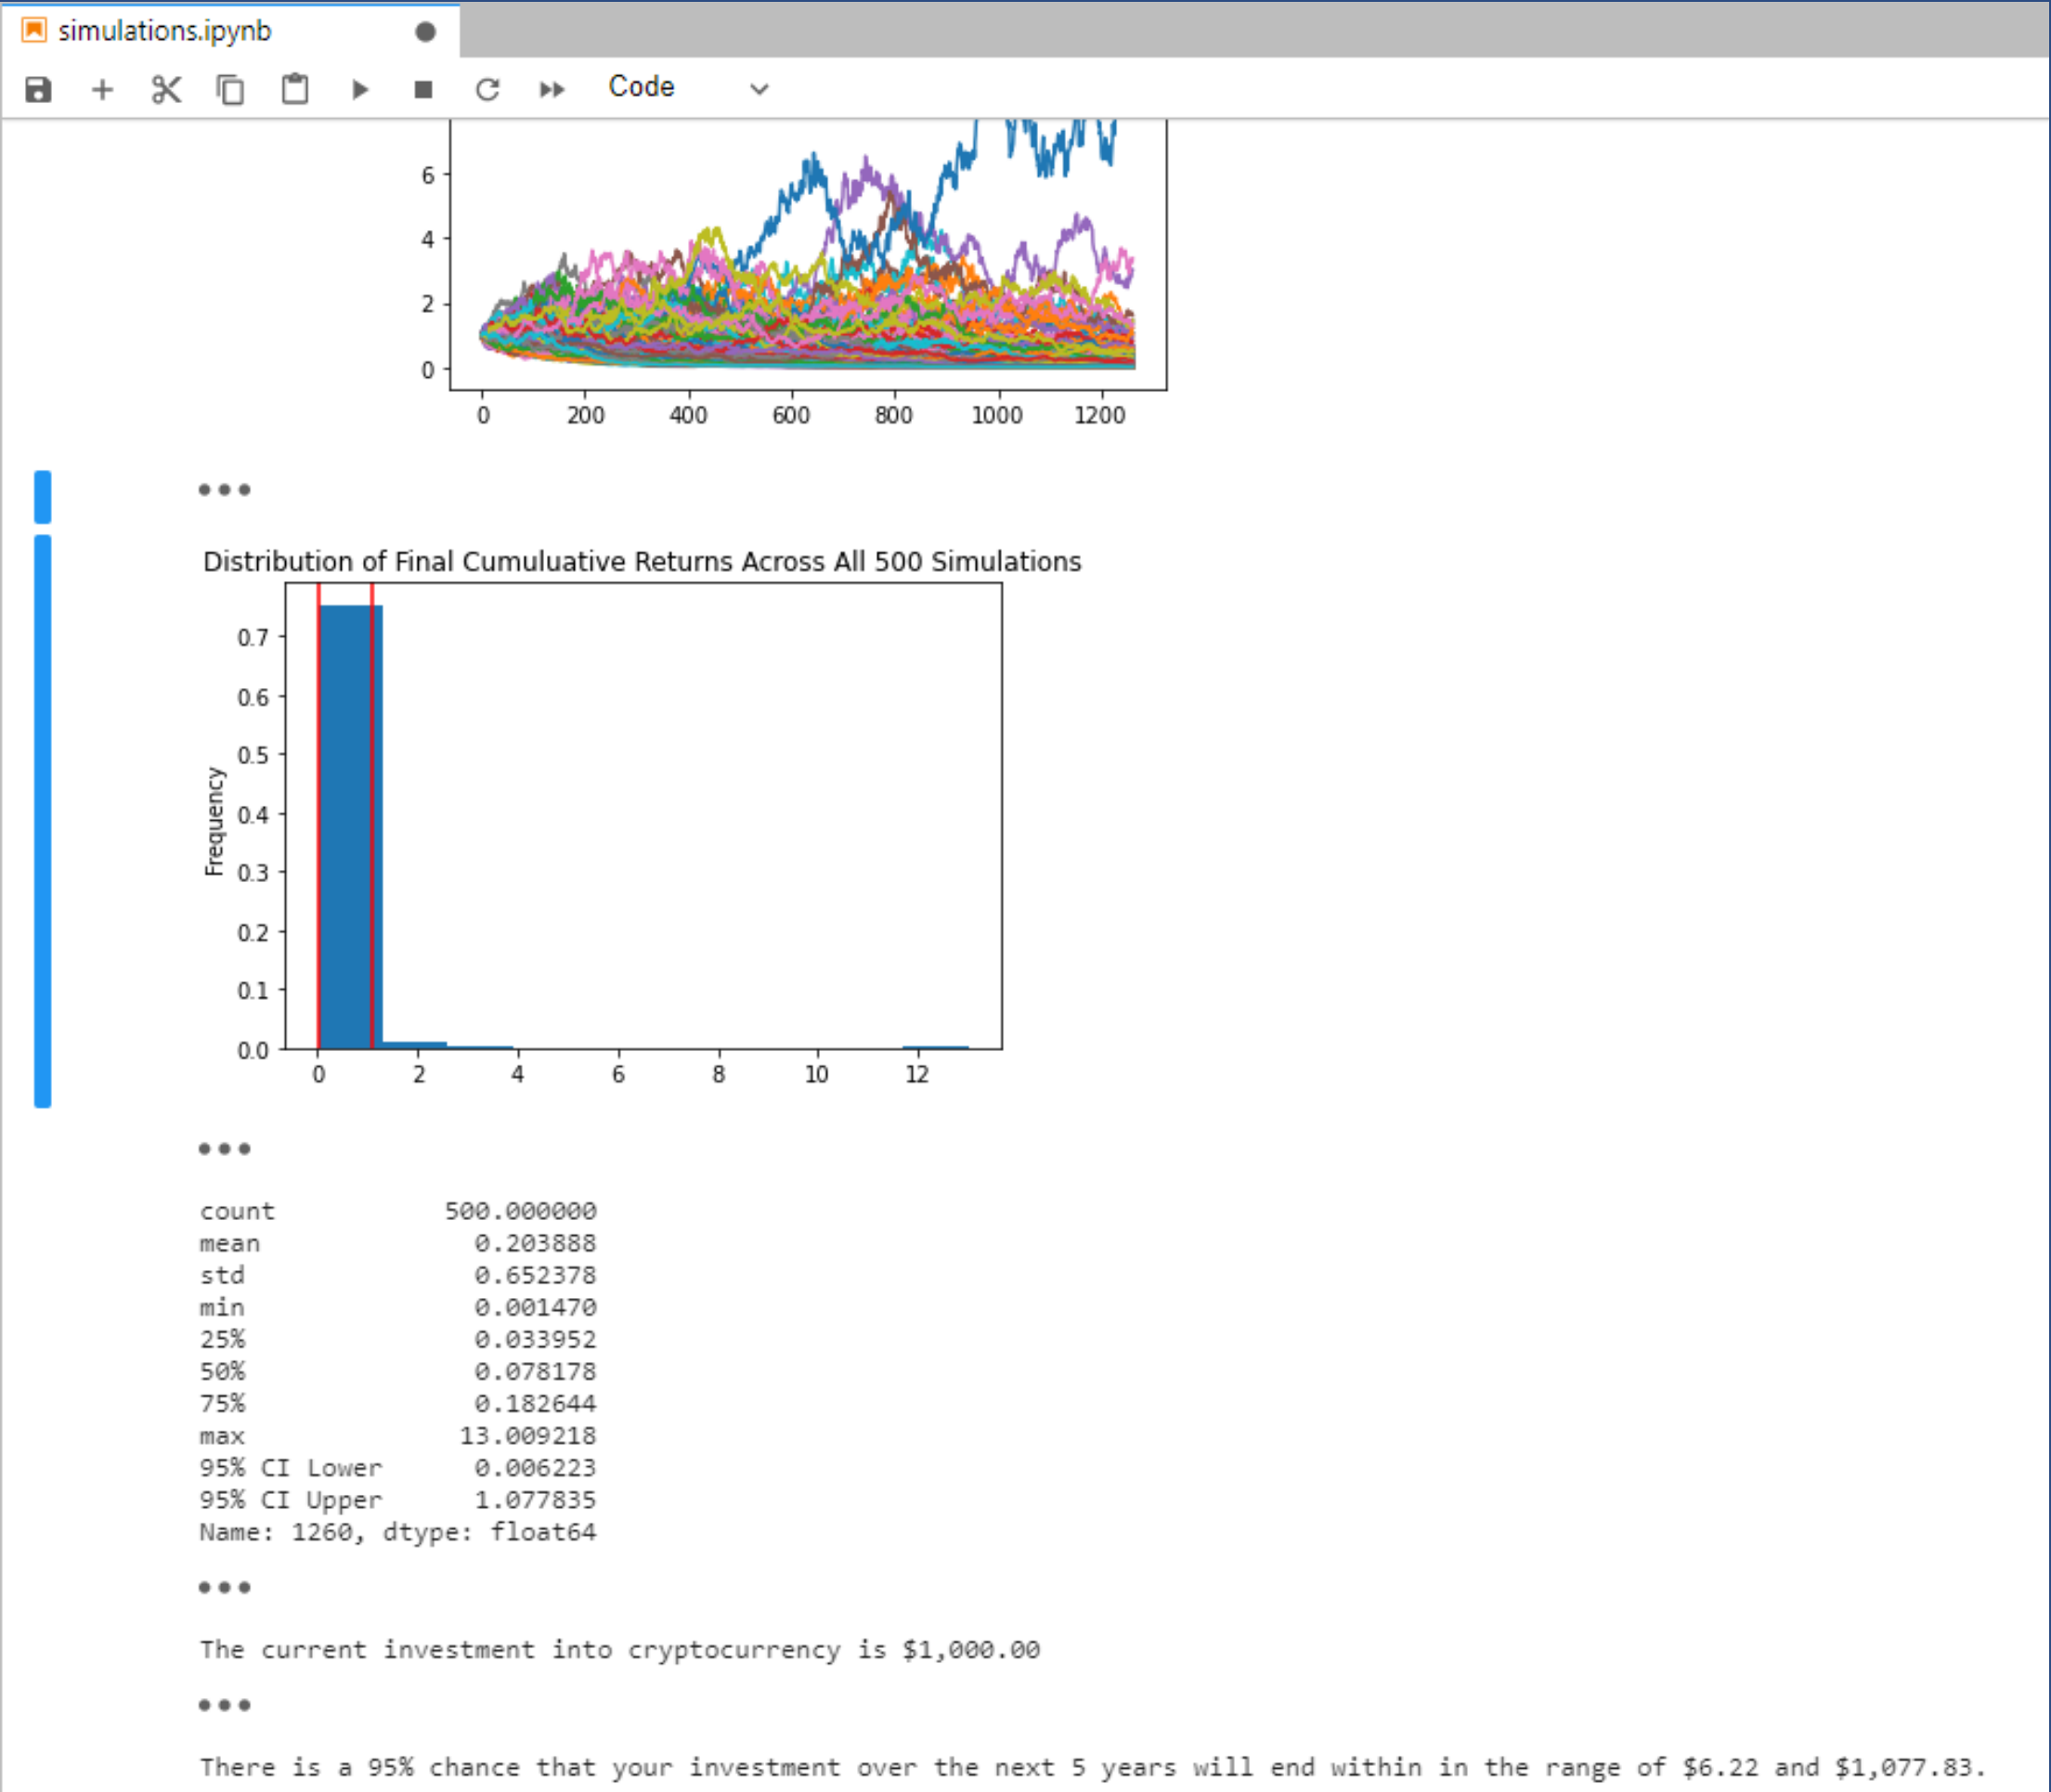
simulations.ipynb

Code

6
4
2
0
0 200 400 600 800 1000 1200

•••

Distribution of Final Cumuluative Returns Across All 500 Simulations

Frequency
0.7
0.6
0.5
0.4
0.3
0.2
0.1
0.0
0 2 4 6 8 10 12

•••

count 500.000000
mean 0.203888
std 0.652378
min 0.001470
25% 0.033952
50% 0.078178
75% 0.182644
max 13.009218
95% CI Lower 0.006223
95% CI Upper 1.077835
Name: 1260, dtype: float64

•••

The current investment into cryptocurrency is $1,000.00

•••

There is a 95% chance that your investment over the next 5 years will end within in the range of $6.22 and $1,077.83.